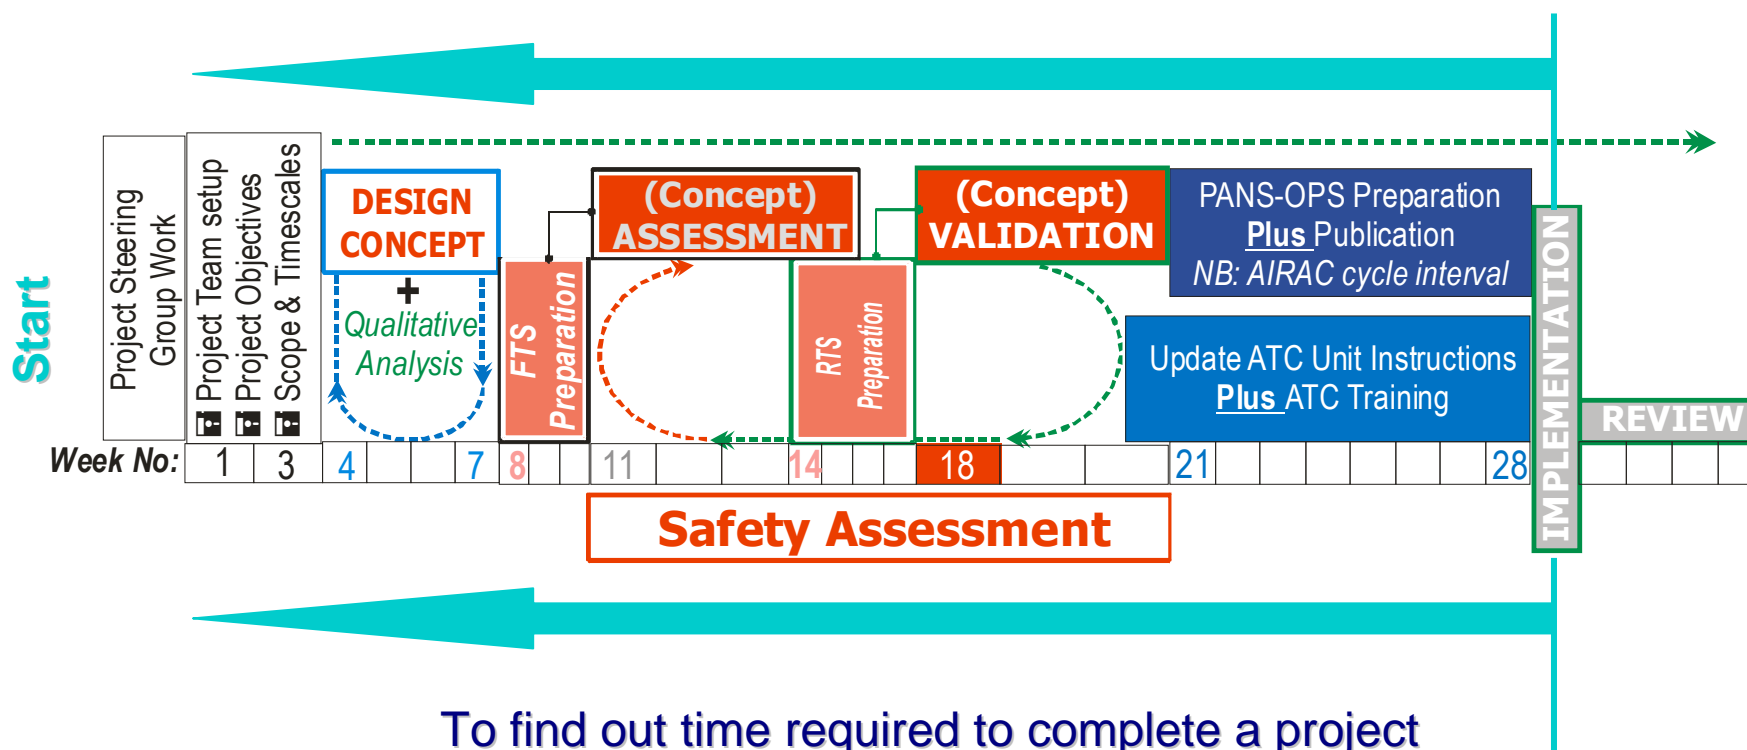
Start

Project Steering Group Work

Project Team setup
Project Objectives
Scope & Timescales

DESIGN CONCEPT
+
Qualitative Analysis

FTS Preparation

(Concept) ASSESSMENT

RTS Preparation

(Concept) VALIDATION

PANS-OPS Preparation
Plus Publication
NB: AIRAC cycle interval

Update ATC Unit Instructions
Plus ATC Training

IMPLEMENTATION

REVIEW

Week No: 1 3 4 7 8 11 14 18 21 28

Safety Assessment

To find out time required to complete a project